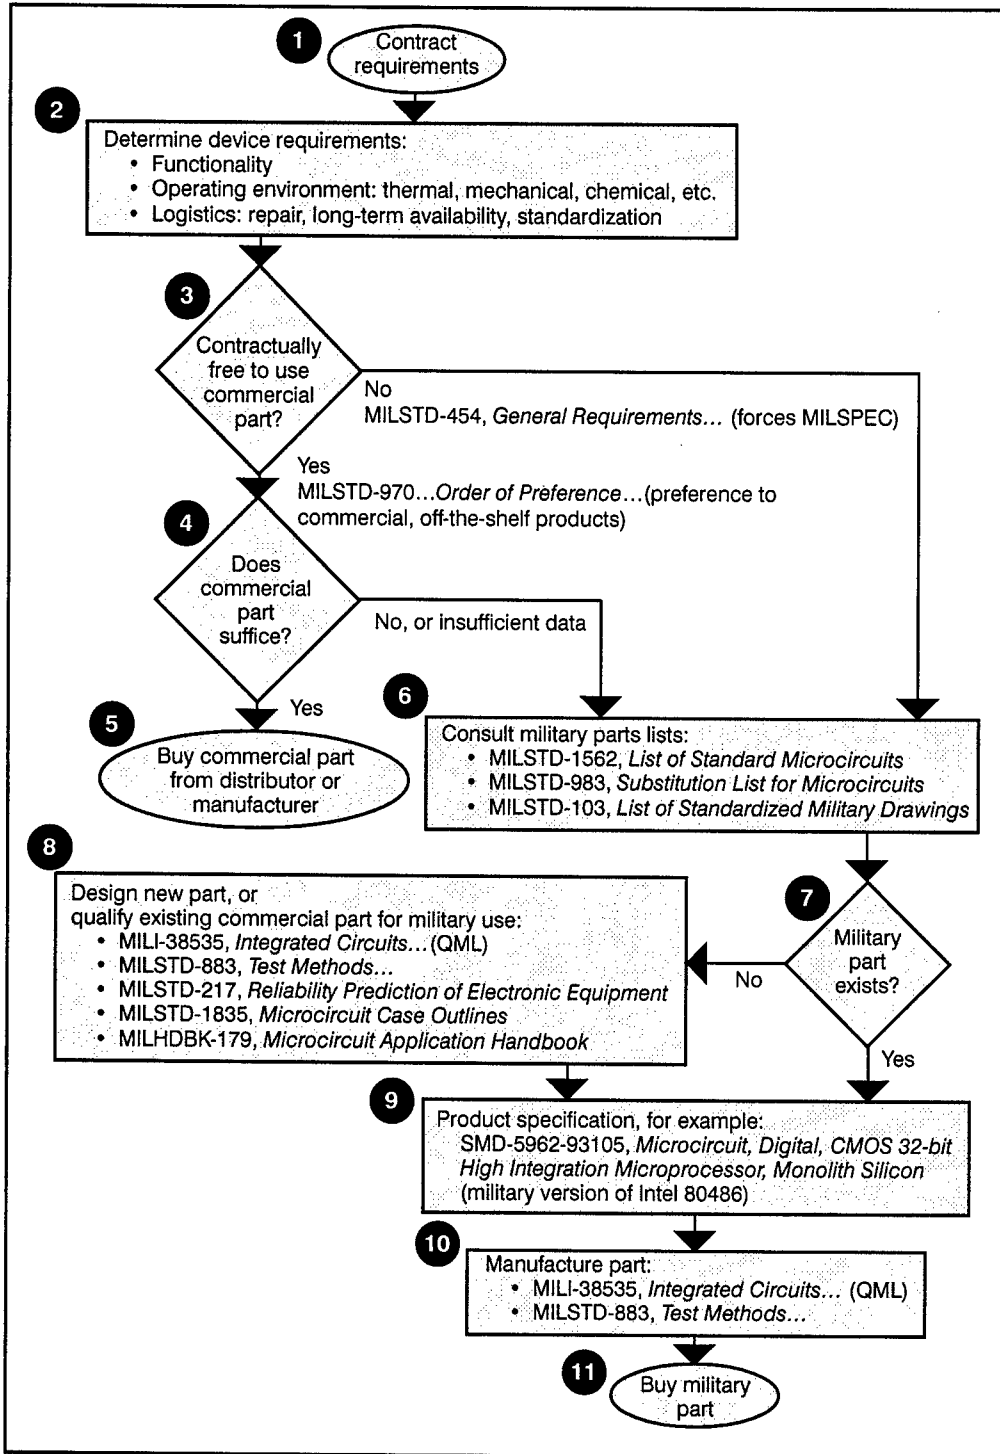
1
Contract requirements

2
Determine device requirements:
• Functionality
• Operating environment: thermal, mechanical, chemical, etc.
• Logistics: repair, long-term availability, standardization

3
Contractually free to use commercial part?

No
MILSTD-454, *General Requirements...* (forces MILSPEC)

Yes
MILSTD-970...*Order of Preference*...(preference to commercial, off-the-shelf products)

4
Does commercial part suffice?

No, or insufficient data

Yes

5
Buy commercial part from distributor or manufacturer

6
Consult military parts lists:
• MILSTD-1562, *List of Standard Microcircuits*
• MILSTD-983, *Substitution List for Microcircuits*
• MILSTD-103, *List of Standardized Military Drawings*

7
Military part exists?

No

Yes

8
Design new part, or qualify existing commercial part for military use:
• MILI-38535, *Integrated Circuits...* (QML)
• MILSTD-883, *Test Methods...*
• MILSTD-217, *Reliability Prediction of Electronic Equipment*
• MILSTD-1835, *Microcircuit Case Outlines*
• MILHDBK-179, *Microcircuit Application Handbook*

9
Product specification, for example:
SMD-5962-93105, *Microcircuit, Digital, CMOS 32-bit High Integration Microprocessor, Monolith Silicon* (military version of Intel 80486)

10
Manufacture part:
• MILI-38535, *Integrated Circuits...* (QML)
• MILSTD-883, *Test Methods...*

11
Buy military part